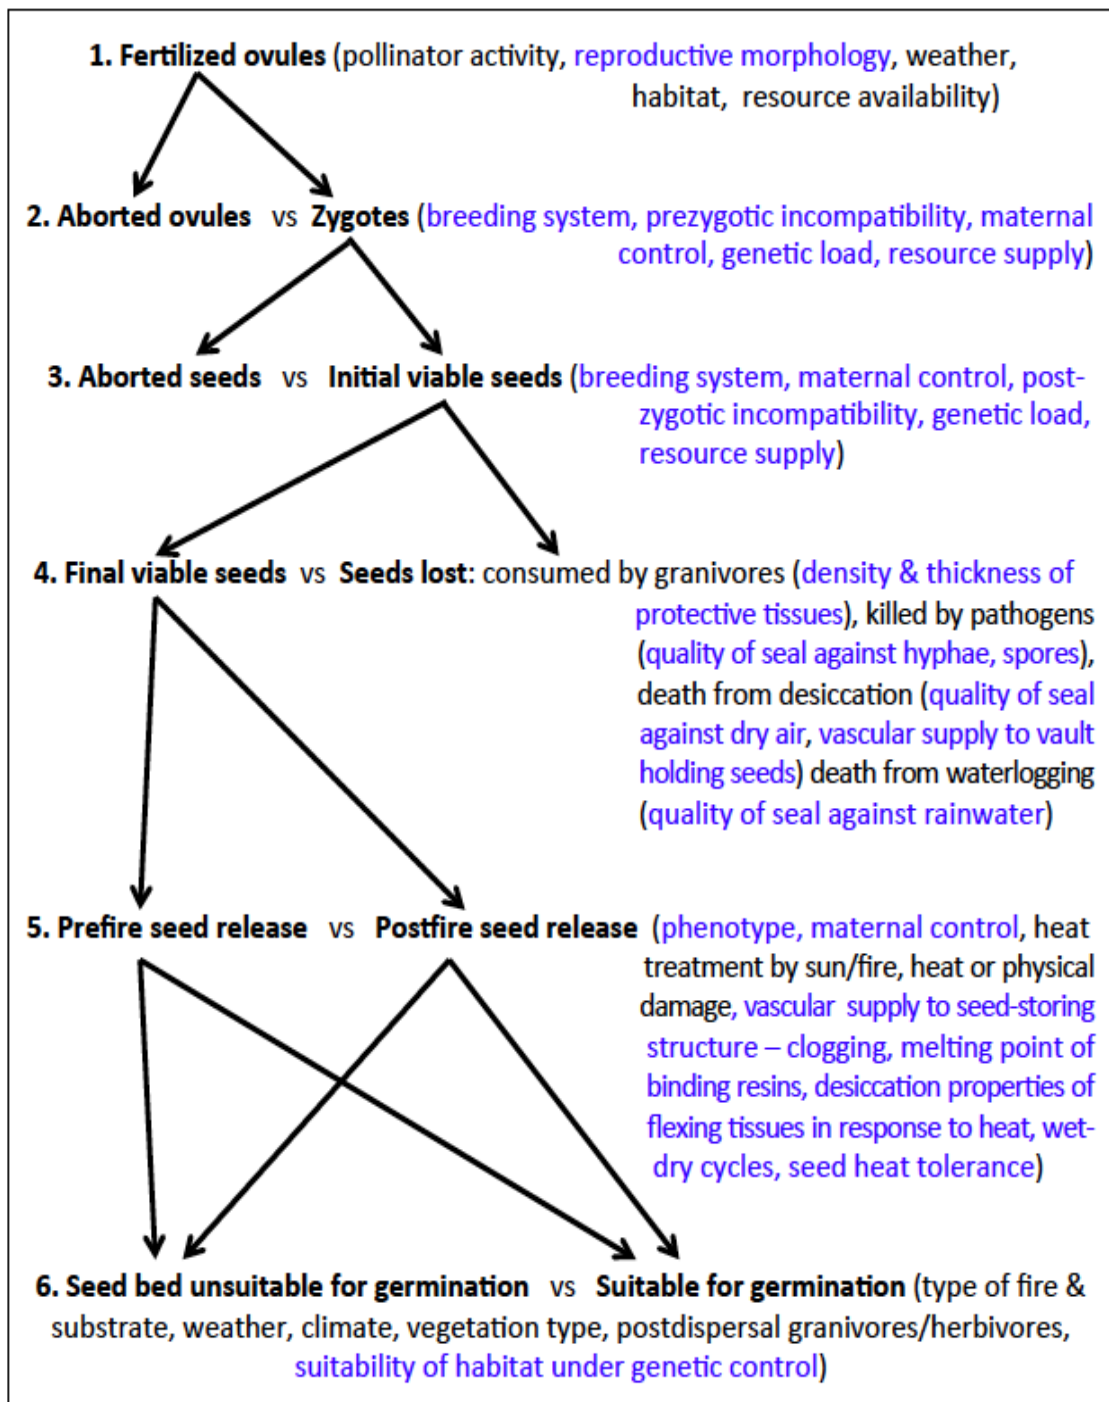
1. Fertilized ovules (pollinator activity, reproductive morphology, weather, habitat, resource availability)

2. Aborted ovules vs Zygotes (breeding system, prezygotic incompatibility, maternal control, genetic load, resource supply)

3. Aborted seeds vs Initial viable seeds (breeding system, maternal control, postzygotic incompatibility, genetic load, resource supply)

4. Final viable seeds vs Seeds lost: consumed by granivores (density & thickness of protective tissues), killed by pathogens (quality of seal against hyphae, spores), death from desiccation (quality of seal against dry air, vascular supply to vault holding seeds) death from waterlogging (quality of seal against rainwater)

5. Prefire seed release vs Postfire seed release (phenotype, maternal control, heat treatment by sun/fire, heat or physical damage, vascular supply to seed-storing structure – clogging, melting point of binding resins, desiccation properties of flexing tissues in response to heat, wet-dry cycles, seed heat tolerance)

6. Seed bed unsuitable for germination vs Suitable for germination (type of fire & substrate, weather, climate, vegetation type, postdispersal granivores/herbivores, suitability of habitat under genetic control)